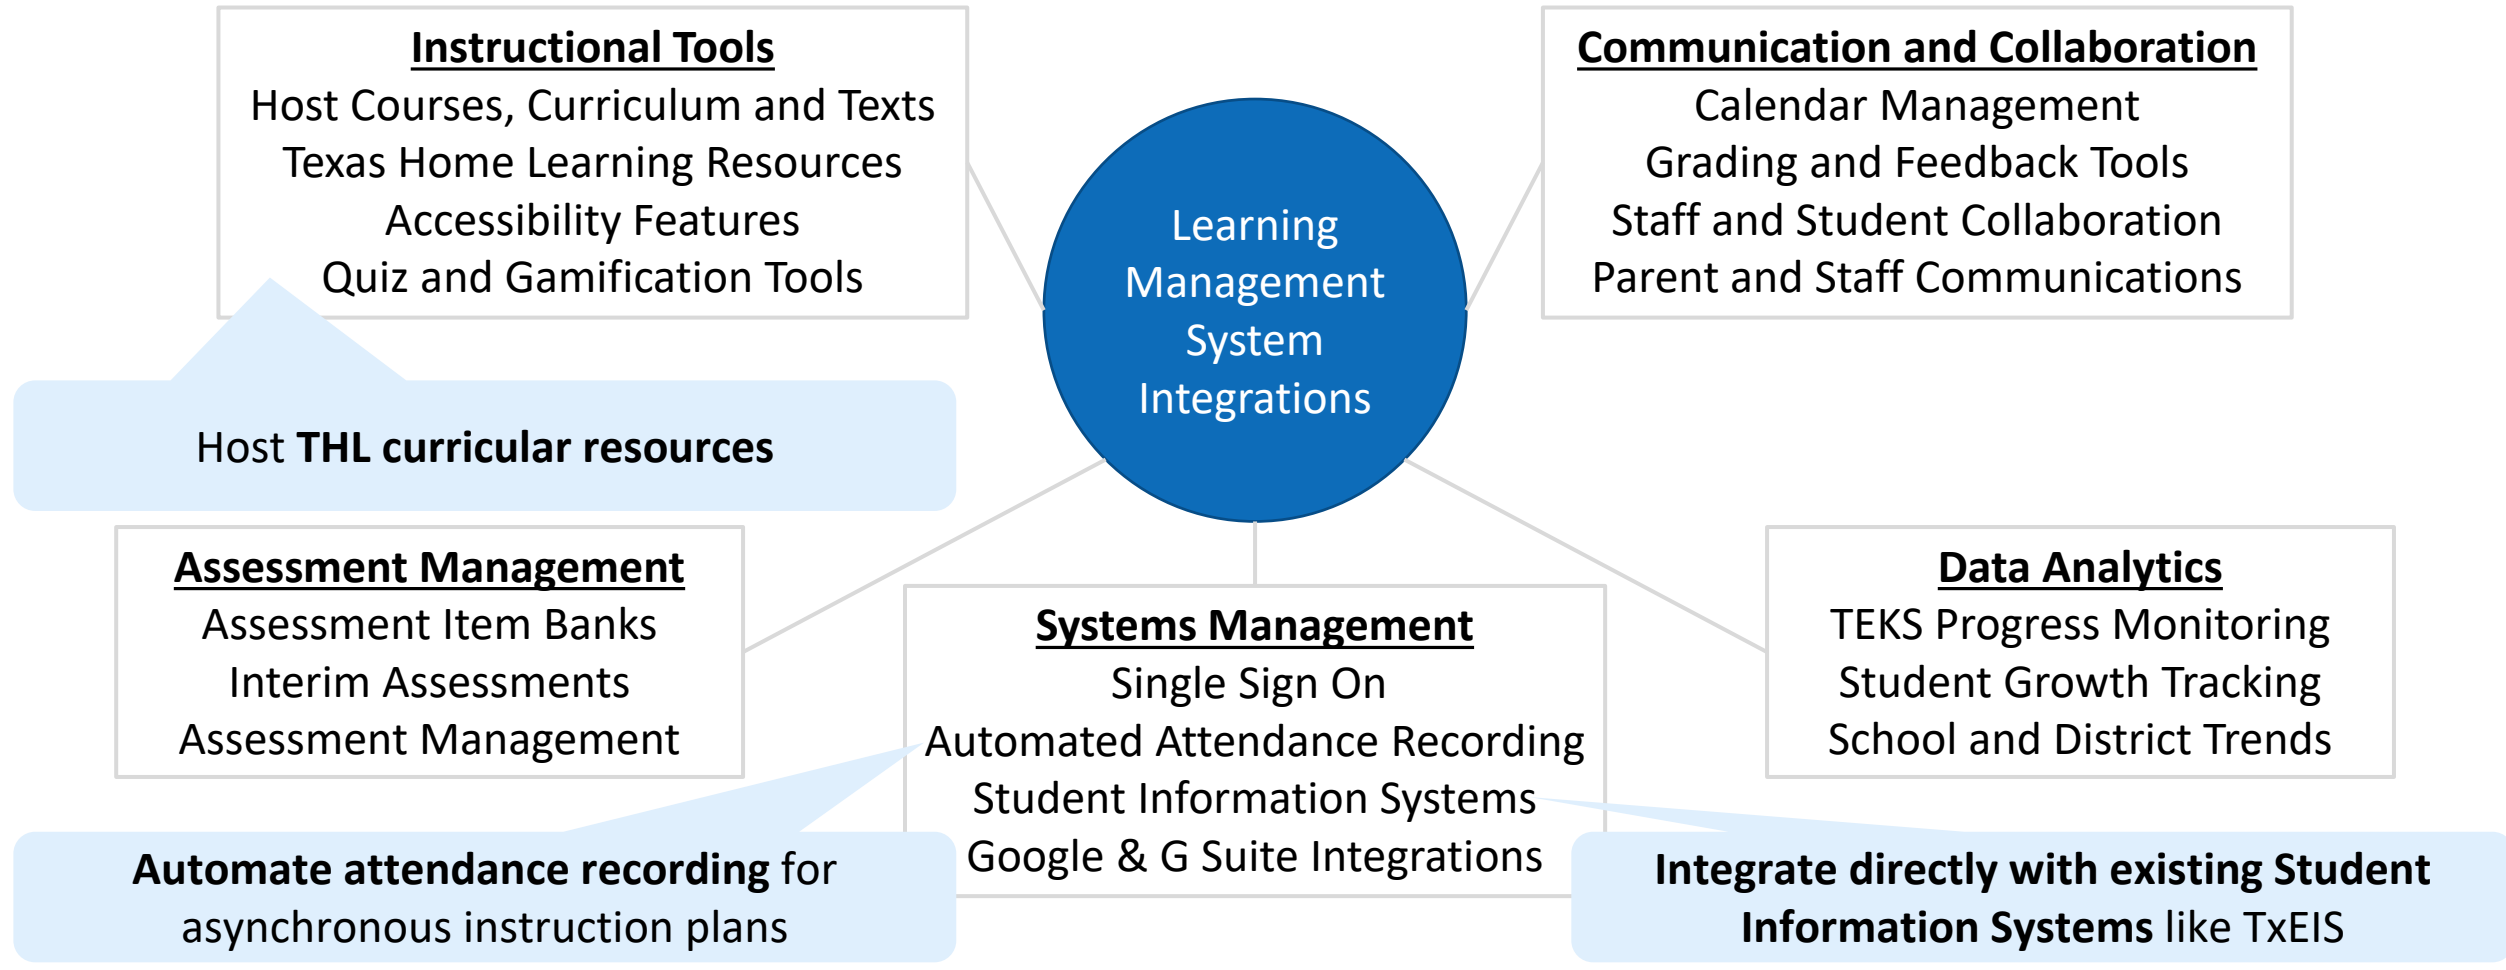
Instructional Tools
Host Courses, Curriculum and Texts
Texas Home Learning Resources
Accessibility Features
Quiz and Gamification Tools

Communication and Collaboration
Calendar Management
Grading and Feedback Tools
Staff and Student Collaboration
Parent and Staff Communications

Learning Management System Integrations

Host **THL curricular resources**

Assessment Management
Assessment Item Banks
Interim Assessments
Assessment Management

Systems Management
Single Sign On
Automated Attendance Recording
Student Information Systems
Google & G Suite Integrations

Data Analytics
TEKS Progress Monitoring
Student Growth Tracking
School and District Trends

**Automate attendance recording** for asynchronous instruction plans

**Integrate directly with existing Student Information Systems** like TxEIS